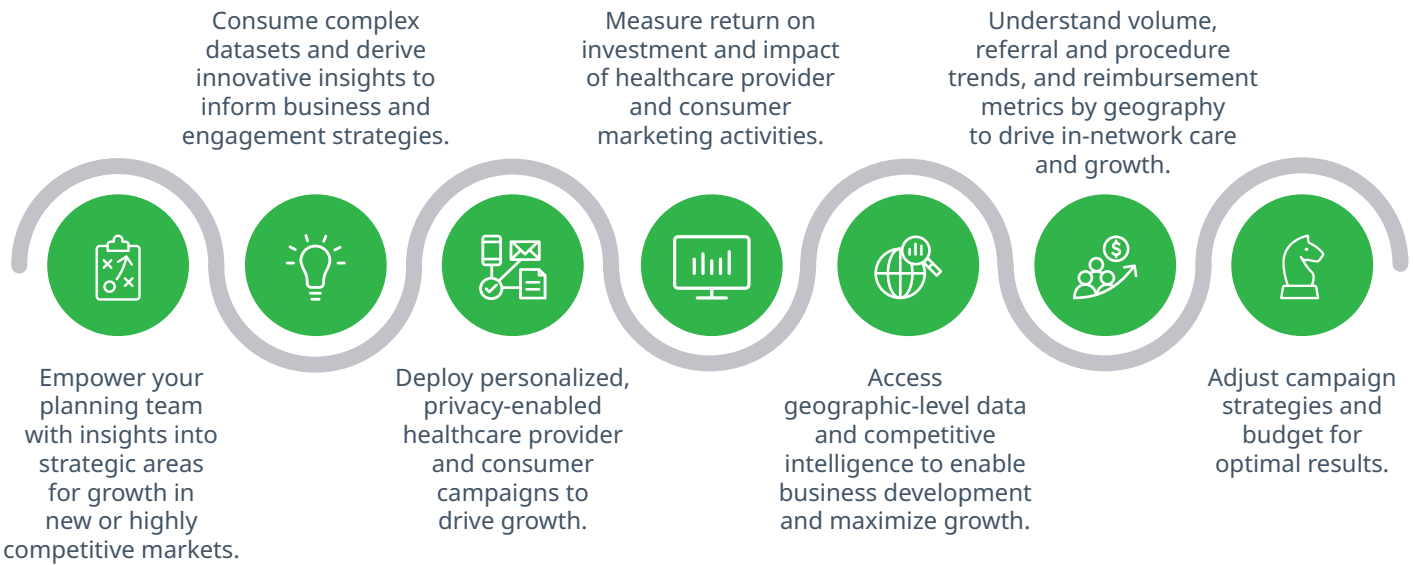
Empower your planning team with insights into strategic areas for growth in new or highly competitive markets.

Consume complex datasets and derive innovative insights to inform business and engagement strategies.

Deploy personalized, privacy-enabled healthcare provider and consumer campaigns to drive growth.

Measure return on investment and impact of healthcare provider and consumer marketing activities.

Access geographic-level data and competitive intelligence to enable business development and maximize growth.

Understand volume, referral and procedure trends, and reimbursement metrics by geography to drive in-network care and growth.

Adjust campaign strategies and budget for optimal results.